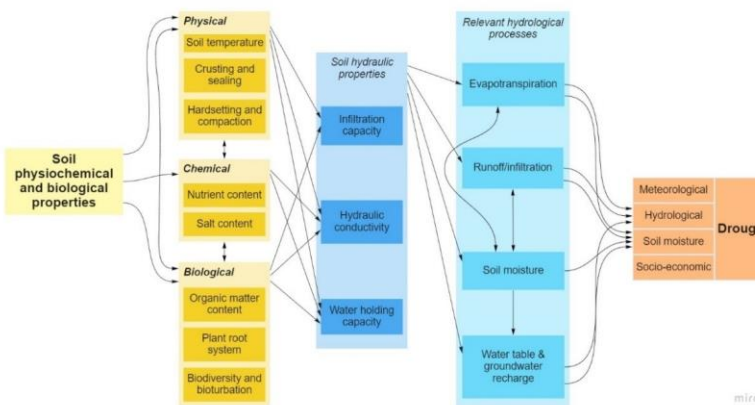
Soil physiochemical and biological properties

Physical

Soil temperature

Crusting and sealing

Hardsetting and compaction

Chemical

Nutrient content

Salt content

Biological

Organic matter content

Plant root system

Biodiversity and bioturbation

Soil hydraulic properties

Infiltration capacity

Hydraulic conductivity

Water holding capacity

Relevant hydrological processes

Evapotranspiration

Runoff/infiltration

Soil moisture

Water table & groundwater recharge

Meteorological

Hydrological

Soil moisture

Socio-economic

Droug

miro